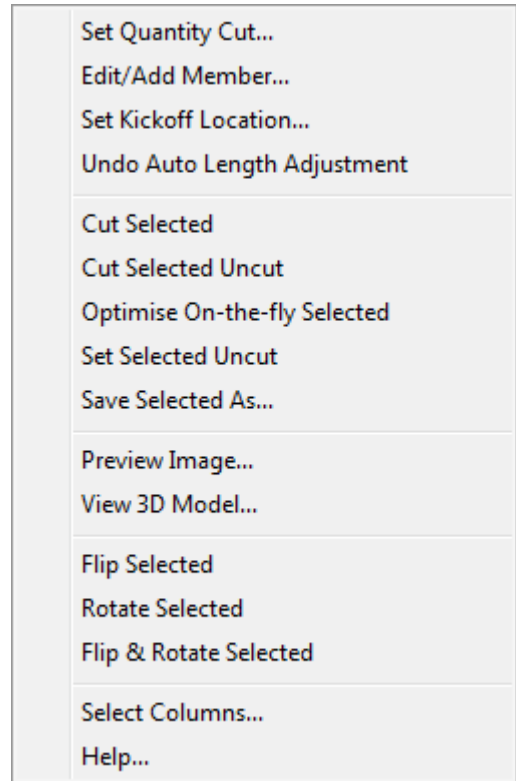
Set Quantity Cut...
Edit/Add Member...
Set Kickoff Location...
Undo Auto Length Adjustment

Cut Selected
Cut Selected Uncut
Optimise On-the-fly Selected
Set Selected Uncut
Save Selected As...

Preview Image...
View 3D Model...

Flip Selected
Rotate Selected
Flip & Rotate Selected

Select Columns...
Help...